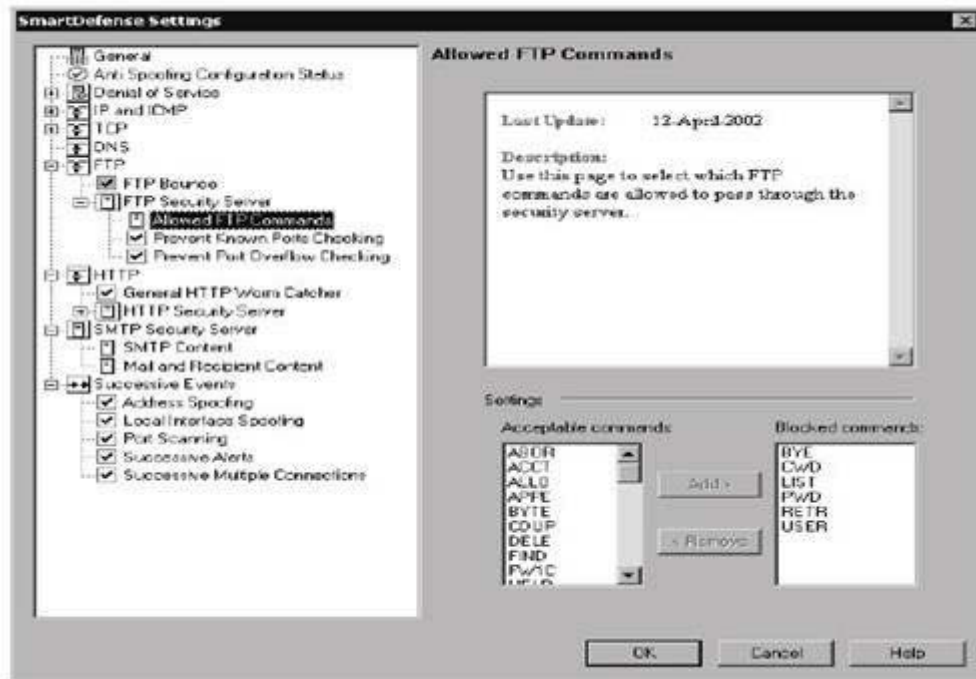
SmartDefense Settings

General
Anti Spoofing Configuration Status
Denial of Service
IP and ICMP
TCP
DNS
FTP
FTP Bounce
FTP Security Server
Allowed FTP Commands
Prevent Known Ports Checking
Prevent Port Overflow Checking
HTTP
General HTTP Worm Catcher
HTTP Security Server
SMTP Security Server
SMTP Content
Mail and Recipient Content
Successive Events
Address Spoofing
Local Interface Spoofing
Port Scanning
Successive Alerts
Successive Multiple Connections

Allowed FTP Commands

Last Update: 12-April-2002

Description:
Use this page to select which FTP commands are allowed to pass through the security server.

Settings

Acceptable commands
ABOR
ACCT
ALLO
APPE
BYTE
CDUP
DELE
FIND
FW1C
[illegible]

Add >
< Remove

Blocked commands:
BYE
CWD
LIST
PWD
RETR
USER

OK
Cancel
Help